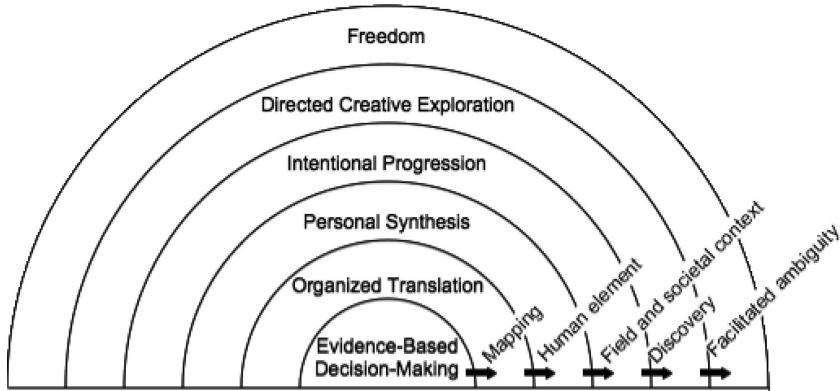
Freedom

Directed Creative Exploration

Intentional Progression

Personal Synthesis

Organized Translation

Evidence-Based Decision-Making

Mapping

Human element

Field and societal context

Discovery

Facilitated ambiguity